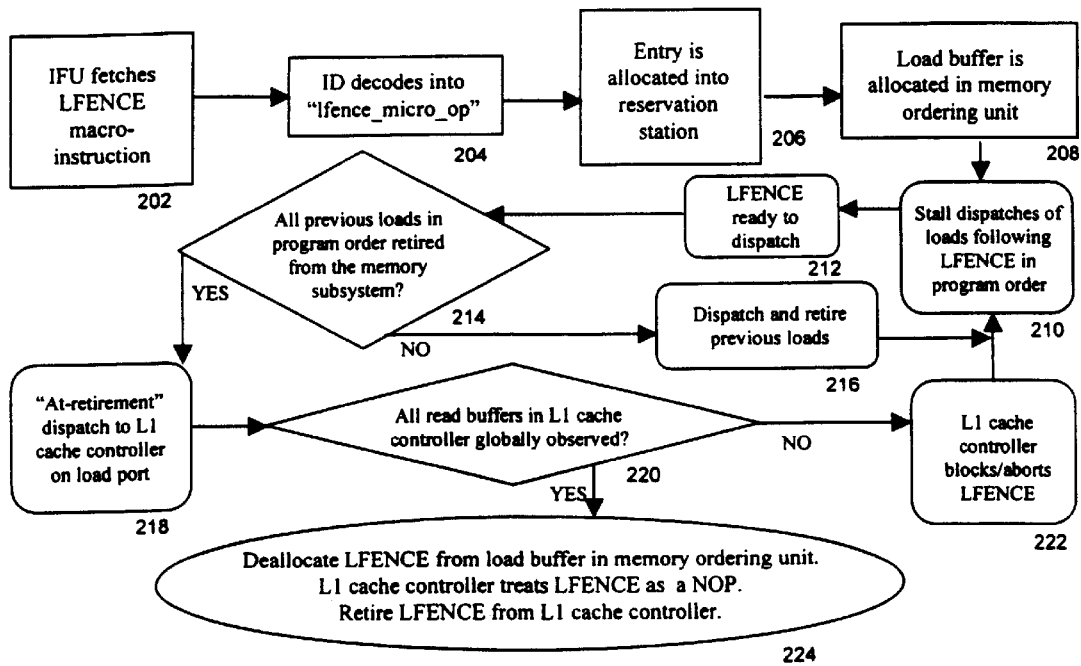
IFU fetches LFENCE macro-instruction

202

ID decodes into "lfence_micro_op"

204

Entry is allocated into reservation station

206

Load buffer is allocated in memory ordering unit

208

All previous loads in program order retired from the memory subsystem?

LFENCE ready to dispatch

212

Stall dispatches of loads following LFENCE in program order

210

YES

214

NO

Dispatch and retire previous loads

216

"At-retirement" dispatch to L1 cache controller on load port

218

All read buffers in L1 cache controller globally observed?

220

NO

YES

L1 cache controller blocks/aborts LFENCE

222

Deallocate LFENCE from load buffer in memory ordering unit. L1 cache controller treats LFENCE as a NOP. Retire LFENCE from L1 cache controller.

224